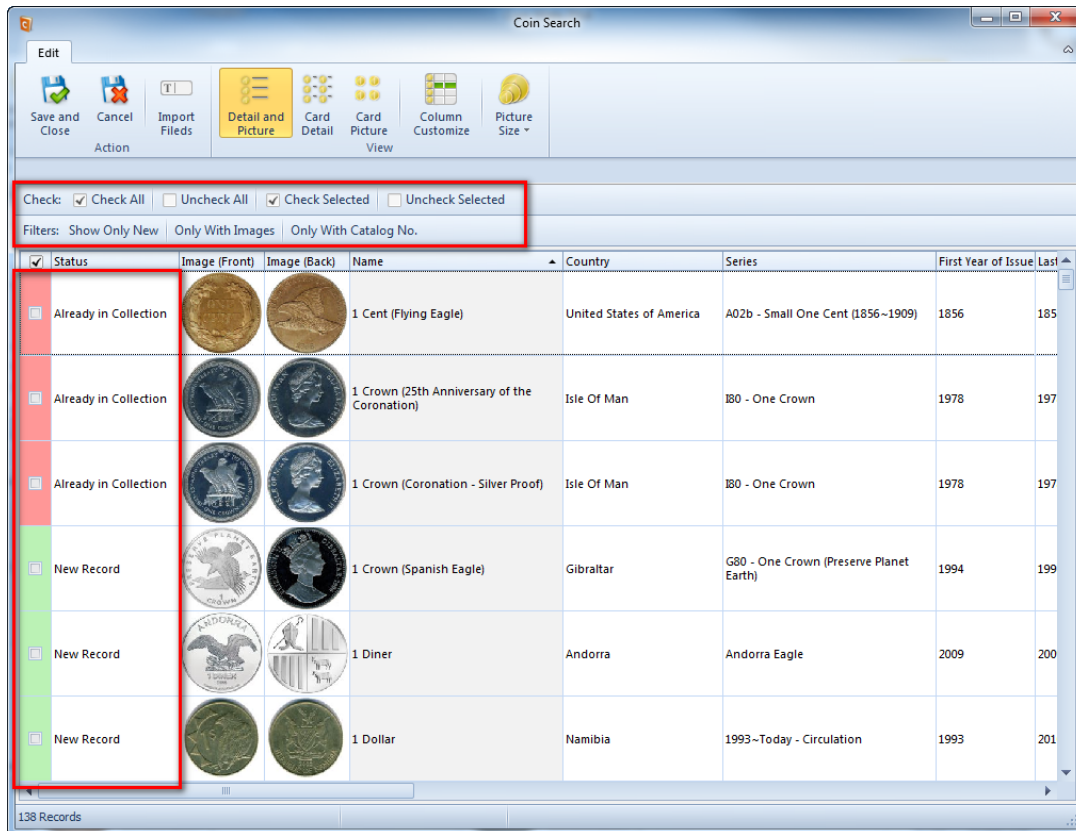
Coin Search

Edit

Save and Close
Cancel
Action
Import Fileds
Detail and Picture
Card Detail
Card Picture
View
Column Customize
Picture Size

Check: Check All | Uncheck All | Check Selected | Uncheck Selected

Filters: Show Only New | Only With Images | Only With Catalog No.

| | Status | Image (Front) | Image (Back) | Name | Country | Series | First Year of Issue | Last |
|---|---|---|---|---|---|---|---|---|
| | Already in Collection | | | 1 Cent (Flying Eagle) | United States of America | A02b - Small One Cent (1856~1909) | 1856 | 185 |
| | Already in Collection | | | 1 Crown (25th Anniversary of the Coronation) | Isle Of Man | I80 - One Crown | 1978 | 197 |
| | Already in Collection | | | 1 Crown (Coronation - Silver Proof) | Isle Of Man | I80 - One Crown | 1978 | 197 |
| | New Record | | | 1 Crown (Spanish Eagle) | Gibraltar | G80 - One Crown (Preserve Planet Earth) | 1994 | 199 |
| | New Record | | | 1 Diner | Andorra | Andorra Eagle | 2009 | 200 |
| | New Record | | | 1 Dollar | Namibia | 1993~Today - Circulation | 1993 | 201 |

138 Records